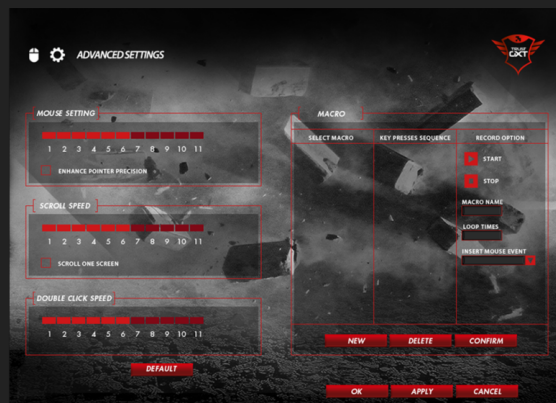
ADVANCED SETTINGS

TRUST GXT

MOUSE SETTING

1 2 3 4 5 6 7 8 9 10 11

ENHANCE POINTER PRECISION

SCROLL SPEED

1 2 3 4 5 6 7 8 9 10 11

SCROLL ONE SCREEN

DOUBLE CLICK SPEED

1 2 3 4 5 6 7 8 9 10 11

DEFAULT

MACRO

SELECT MACRO

KEY PRESSES SEQUENCE

RECORD OPTION

START

STOP

MACRO NAME

LOOP TIMES

INSERT MOUSE EVENT

NEW

DELETE

CONFIRM

OK

APPLY

CANCEL